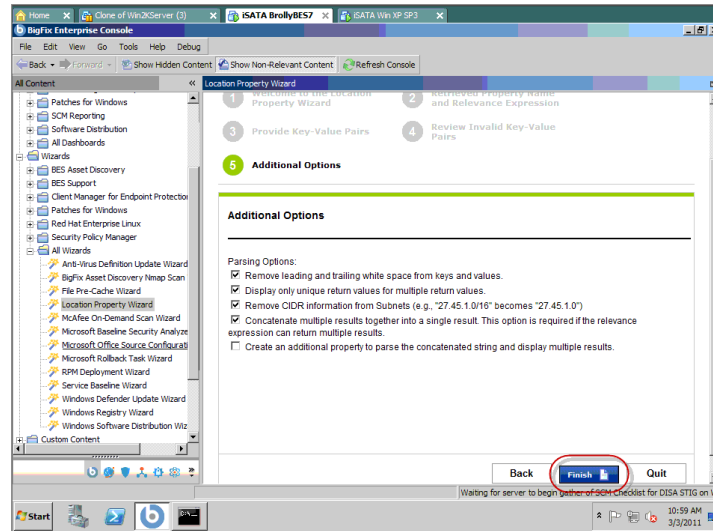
Home | Clone of Win2kServer (3) | iSATA BrollyBES7 | iSATA Win XP SP3

BigFix Enterprise Console

File Edit View Go Tools Help Debug

Back | Forward | Show Hidden Content | Show Non-Relevant Content | Refresh Console

All Content

Patches for Windows
SCM Reporting
Software Distribution
All Dashboards
Wizards
BES Asset Discovery
BES Support
Client Manager for Endpoint Protection
Patches for Windows
Red Hat Enterprise Linux
Security Policy Manager
All Wizards
Anti-Virus Definition Update Wizard
BigFix Asset Discovery Nmap Scan
File Pre-Cache Wizard
Location Property Wizard
McAfee On-Demand Scan Wizard
Microsoft Baseline Security Analyze
Microsoft Office Source Configurati
Microsoft Rollback Task Wizard
RPM Deployment Wizard
Service Baseline Wizard
Windows Defender Update Wizard
Windows Registry Wizard
Windows Software Distribution Wiz
Custom Content

Location Property Wizard

1 Welcome to the Location Property Wizard
2 Retrieved Property Name and Relevance Expression
3 Provide Key-Value Pairs
4 Review Invalid Key-Value Pairs
5 Additional Options

Additional Options

Parsing Options:
☑ Remove leading and trailing white space from keys and values.
☑ Display only unique return values for multiple return values.
☑ Remove CIDR information from Subnets (e.g., "27.45.1.0/16" becomes "27.45.1.0")
☑ Concatenate multiple results together into a single result. This option is required if the relevance expression can return multiple results.
☐ Create an additional property to parse the concatenated string and display multiple results.

Back | Finish | Quit

Waiting for server to begin gather of SCM Checklist for DISA STIG on W

Start

10:59 AM
3/3/2011